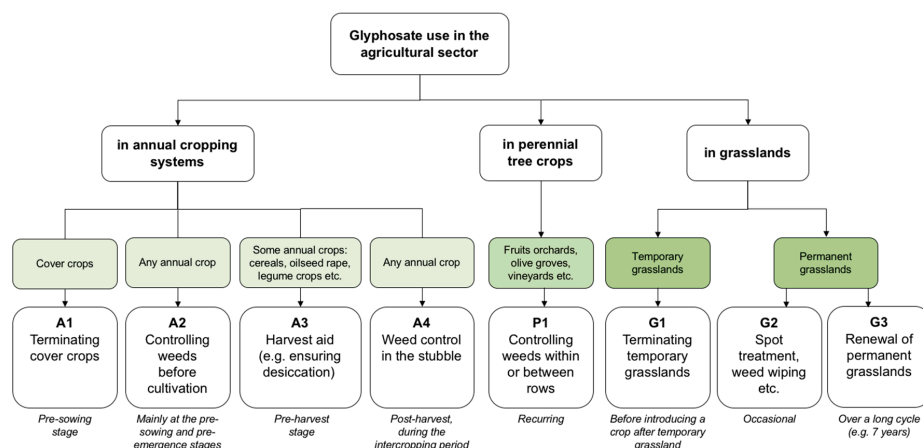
Glyphosate use in the agricultural sector

in annual cropping systems

in perennial tree crops

in grasslands

Cover crops

Any annual crop

Some annual crops: cereals, oilseed rape, legume crops etc.

Any annual crop

Fruits orchards, olive groves, vineyards etc.

Temporary grasslands

Permanent grasslands

A1
Terminating cover crops

A2
Controlling weeds before cultivation

A3
Harvest aid (e.g. ensuring desiccation)

A4
Weed control in the stubble

P1
Controlling weeds within or between rows

G1
Terminating temporary grasslands

G2
Spot treatment, weed wiping etc.

G3
Renewal of permanent grasslands

Pre-sowing stage

Mainly at the pre-sowing and pre-emergence stages

Pre-harvest stage

Post-harvest, during the intercropping period

Recurring

Before introducing a crop after temporary grassland

Occasional

Over a long cycle (e.g. 7 years)